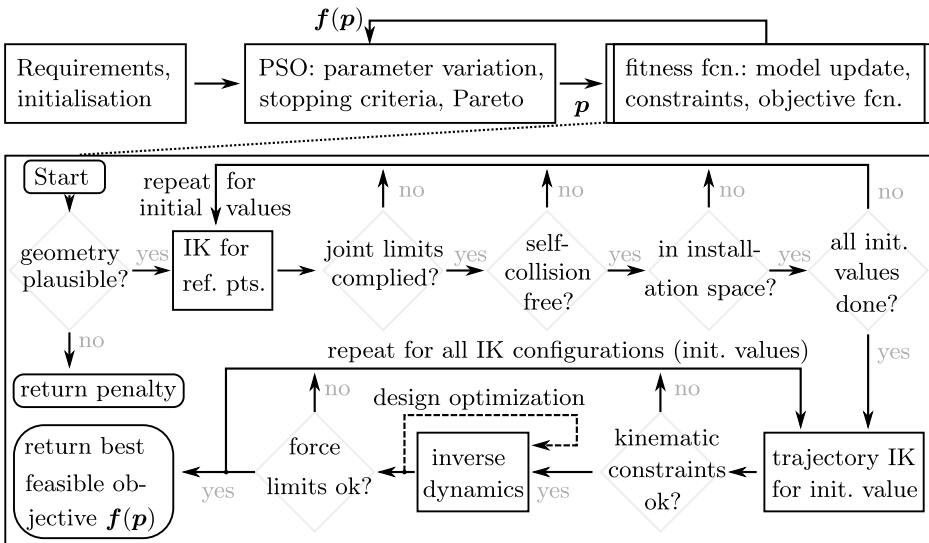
$\boldsymbol{f}(\boldsymbol{p})$

Requirements, initialisation

PSO: parameter variation, stopping criteria, Pareto

$\boldsymbol{p}$

fitness fcn.: model update, constraints, objective fcn.

Start

repeat for initial values

no

no

no

no

geometry plausible?

yes

IK for ref. pts.

joint limits complied?

yes

self-collision free?

yes

in installation space?

yes

all init. values done?

no

return penalty

repeat for all IK configurations (init. values)

yes

no

no

design optimization

return best feasible objective $\boldsymbol{f}(\boldsymbol{p})$

yes

force limits ok?

inverse dynamics

yes

kinematic constraints ok?

trajectory IK for init. value